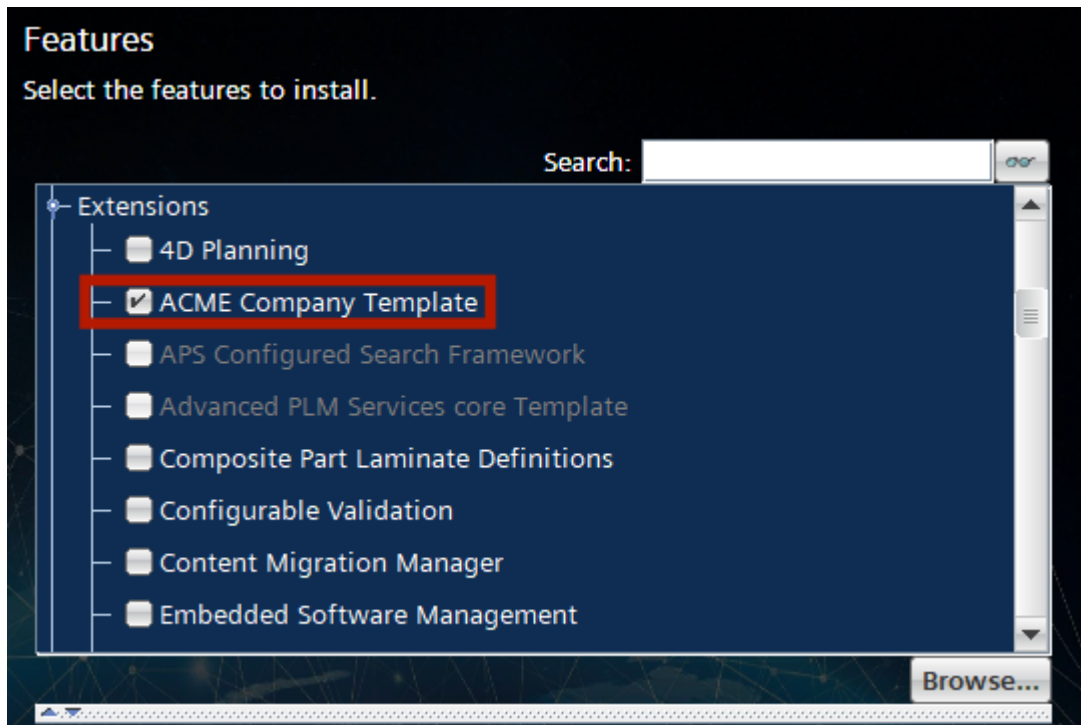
Features

Select the features to install.

Search:

Extensions

4D Planning

ACME Company Template

APS Configured Search Framework

Advanced PLM Services core Template

Composite Part Laminate Definitions

Configurable Validation

Content Migration Manager

Embedded Software Management

Browse...